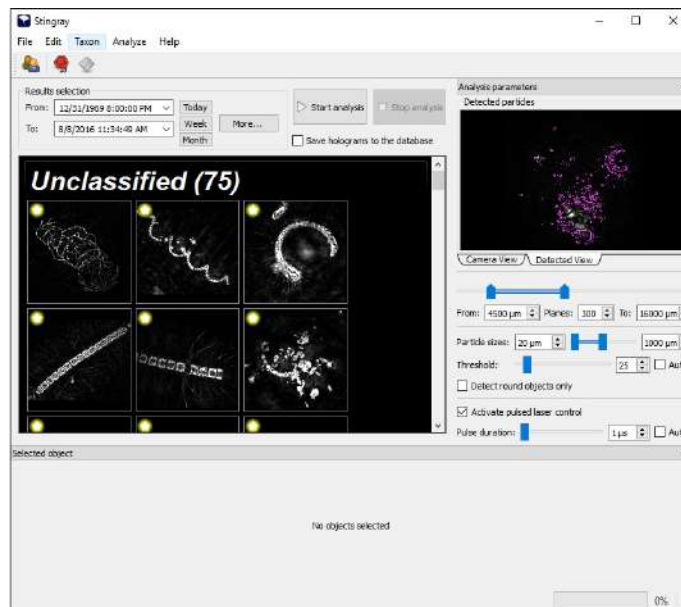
Stingray

File Edit Taxon Analyze Help

Results selection

From: 12/31/1969 8:00:00 PM

To: 8/8/2016 11:54:40 AM

Today

Week

Month

More...

Start analysis

Stop analysis

Save holograms to the database

Unclassified (75)

Analysis parameters

Detected particles

Camera View

Detected View

From: 4500 µm Planes: 300 To: 16000 µm

Particle sizes: 20 µm 1000 µm

Threshold: 25 Au

Detect round objects only

Activate pulsed laser control

Pulse duration: 1 µs Au

Selected object

No objects selected

0%